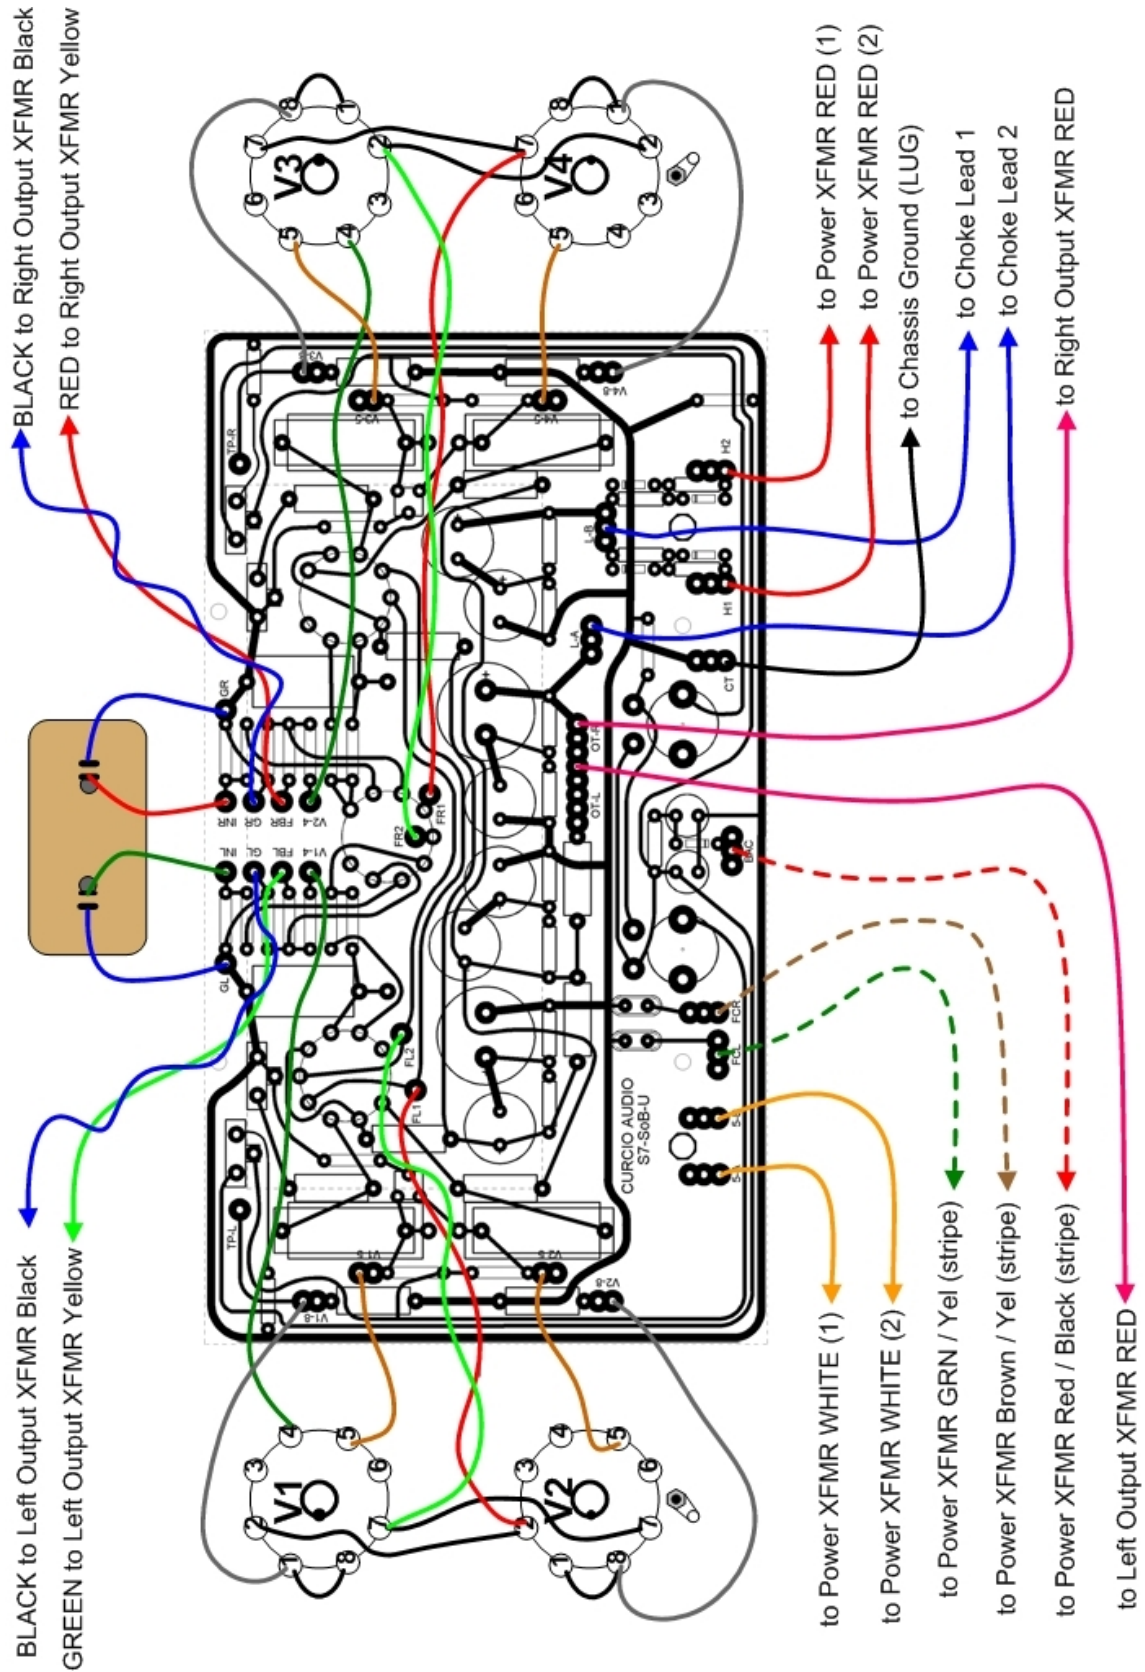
BLACK to Right Output XFMR Black
RED to Right Output XFMR Yellow

V3
V4

to Power XFMR RED (1)
to Power XFMR RED (2)
to Chassis Ground (LUG)
to Choke Lead 1
to Choke Lead 2
to Right Output XFMR RED

V3-8
V3-5
V4-5
V4-8
TP-R
H2
L-B
H1
L-A
CT
GR
OT-R
OT-L
INR GR FBR V2-4
FR2 FR1
INL GL FBL V1-4
GL
B+C
FCR
FCL
FL2
FL1
CURCIO AUDIO
S7-SoB-U
S-
S-
TP-L
V1-5
V2-5
V1-8
V2-8

V1
V2

BLACK to Left Output XFMR Black
GREEN to Left Output XFMR Yellow

to Power XFMR WHITE (1)
to Power XFMR WHITE (2)
to Power XFMR GRN / Yel (stripe)
to Power XFMR Brown / Yel (stripe)
to Power XFMR Red / Black (stripe)
to Left Output XFMR RED